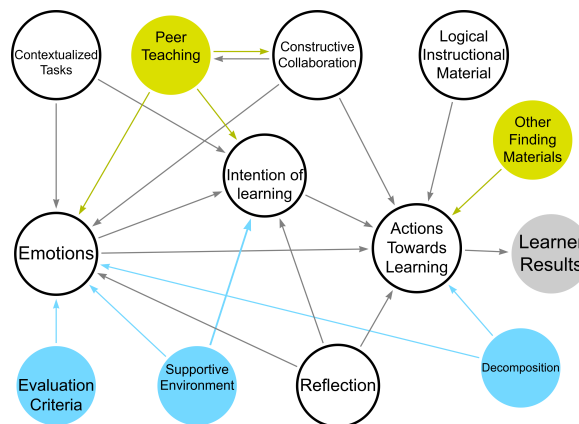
Contextualized Tasks

Peer Teaching

Constructive Collaboration

Logical Instructional Material

Other Finding Materials

Intention of learning

Emotions

Actions Towards Learning

Learner Results

Evaluation Criteria

Supportive Environment

Reflection

Decomposition